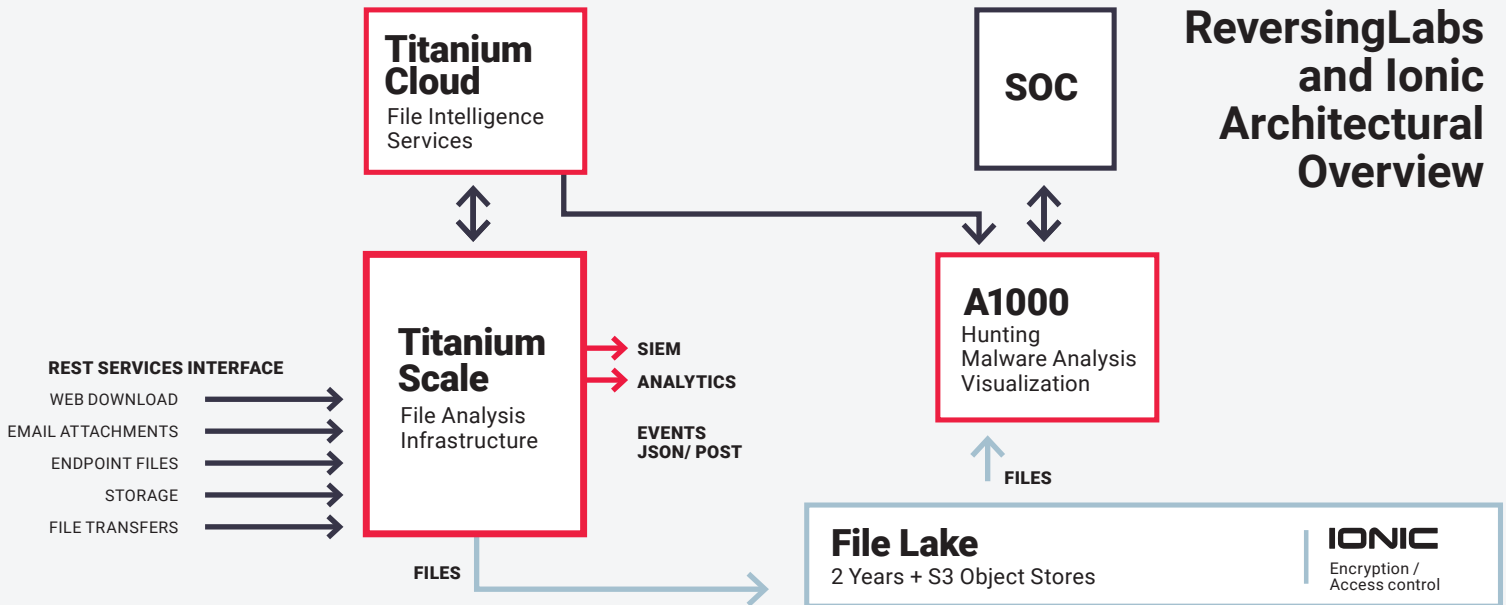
ReversingLabs and Ionic Architectural Overview

Titanium Cloud
File Intelligence Services

SOC

Titanium Scale
File Analysis Infrastructure

A1000
Hunting
Malware Analysis
Visualization

REST SERVICES INTERFACE
WEB DOWNLOAD
EMAIL ATTACHMENTS
ENDPOINT FILES
STORAGE
FILE TRANSFERS

SIEM
ANALYTICS

EVENTS
JSON/ POST

FILES

FILES

File Lake
2 Years + S3 Object Stores

IONIC
Encryption / Access control